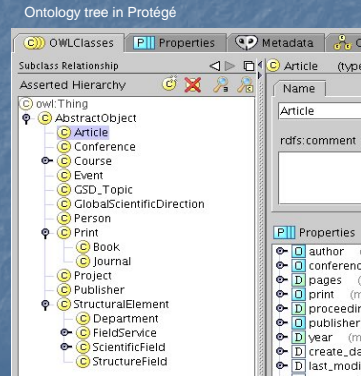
Ontology tree in Protégé

OWLClasses | Properties | Metadata

Subclass Relationship

Asserted Hierarchy

owl:Thing
AbstractObject
Article
Conference
Course
Event
GSD_Topic
GlobalScientificDirection
Person
Print
Book
Journal
Project
Publisher
StructuralElement
Department
FieldService
ScientificField
StructureField

Article (type

Name

Article

rdfs:comment

Properties

author
conferenc
pages (
print (m
proceedin
publisher
year (m
create_da
last_modi